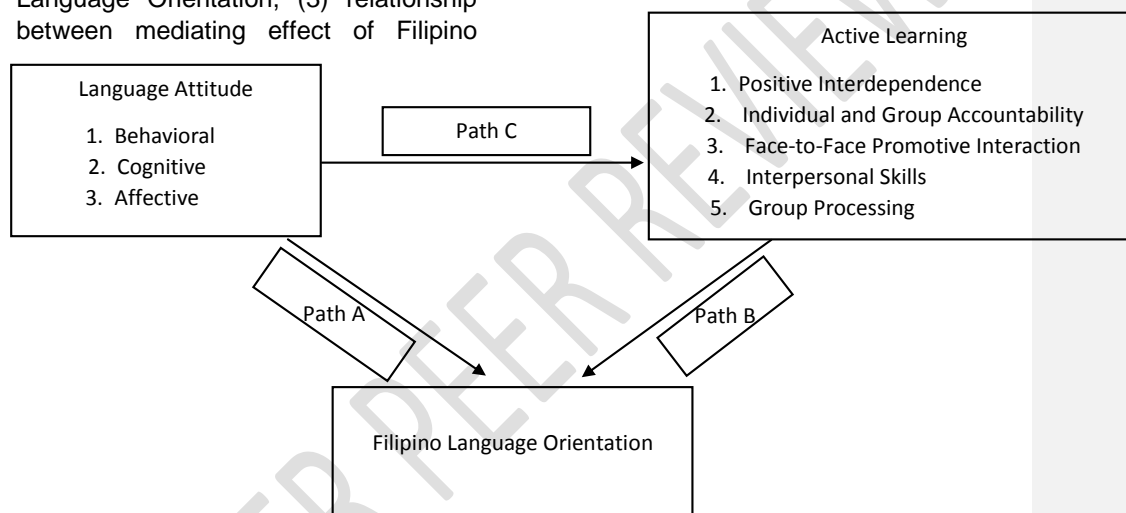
Language Orientation; (3) relationship between mediating effect of Filipino

Language Attitude

1. Behavioral
2. Cognitive
3. Affective

Path C

Active Learning

1. Positive Interdependence
2. Individual and Group Accountability
3. Face-to-Face Promotive Interaction
4. Interpersonal Skills
5. Group Processing

Path A

Path B

Filipino Language Orientation

UNDER PEER REVIEW